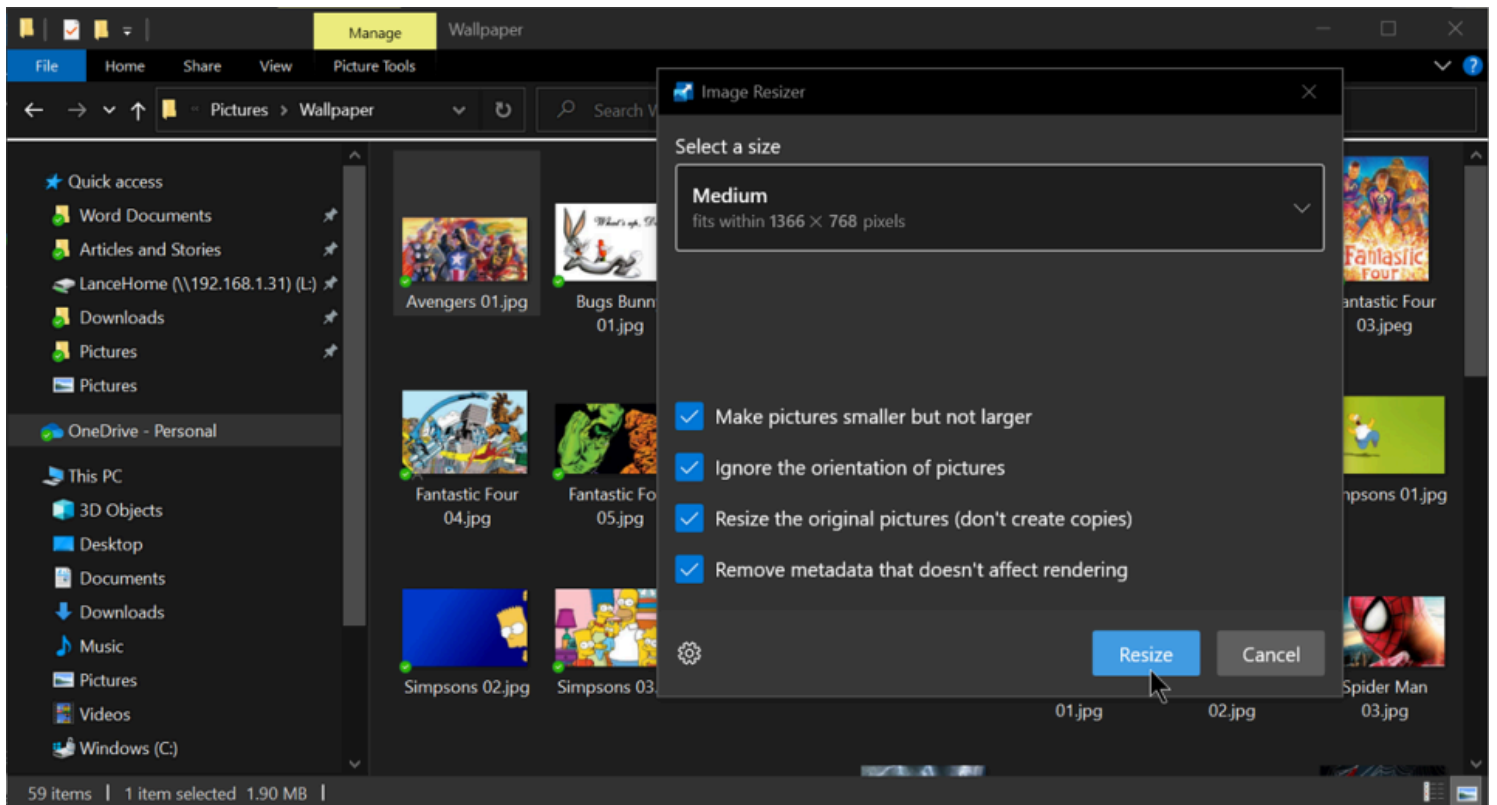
Manage
Wallpaper

File
Home
Share
View
Picture Tools

Pictures > Wallpaper

Search W

Quick access
Word Documents
Articles and Stories
LanceHome (\\192.168.1.31) (L:)
Downloads
Pictures
Pictures
OneDrive - Personal
This PC
3D Objects
Desktop
Documents
Downloads
Music
Pictures
Videos
Windows (C:)

Avengers 01.jpg
Bugs Bunn 01.jpg
Fantastic Four 04.jpg
Fantastic Fo 05.jpg
Simpsons 02.jpg
Simpsons 03.
antastic Four 03.jpeg
npsons 01.jpg
01.jpg
02.jpg
Spider Man 03.jpg

Image Resizer

Select a size

Medium
fits within 1366 × 768 pixels

Make pictures smaller but not larger
Ignore the orientation of pictures
Resize the original pictures (don't create copies)
Remove metadata that doesn't affect rendering

Resize
Cancel

59 items | 1 item selected 1.90 MB |